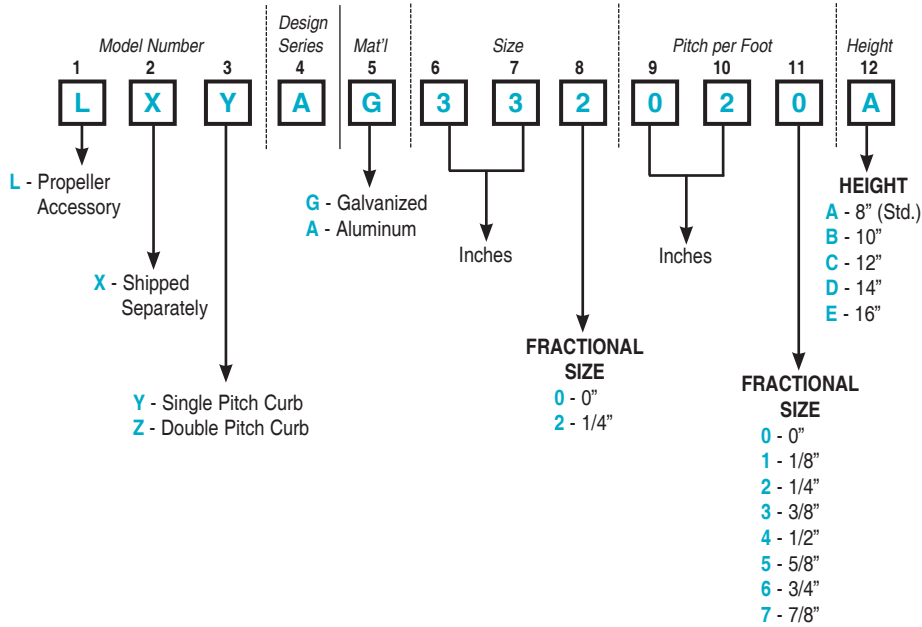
Model Number | Design Series | Mat'l | Size | Pitch per Foot | Height

1 2 3 4 5 6 7 8 9 10 11 12

L X Y A G 3 3 2 0 2 0 A

L - Propeller Accessory

X - Shipped Separately

Y - Single Pitch Curb
Z - Double Pitch Curb

G - Galvanized
A - Aluminum

Inches

FRACTIONAL SIZE
0 - 0"
2 - 1/4"

Inches

FRACTIONAL SIZE
0 - 0"
1 - 1/8"
2 - 1/4"
3 - 3/8"
4 - 1/2"
5 - 5/8"
6 - 3/4"
7 - 7/8"

HEIGHT
A - 8" (Std.)
B - 10"
C - 12"
D - 14"
E - 16"